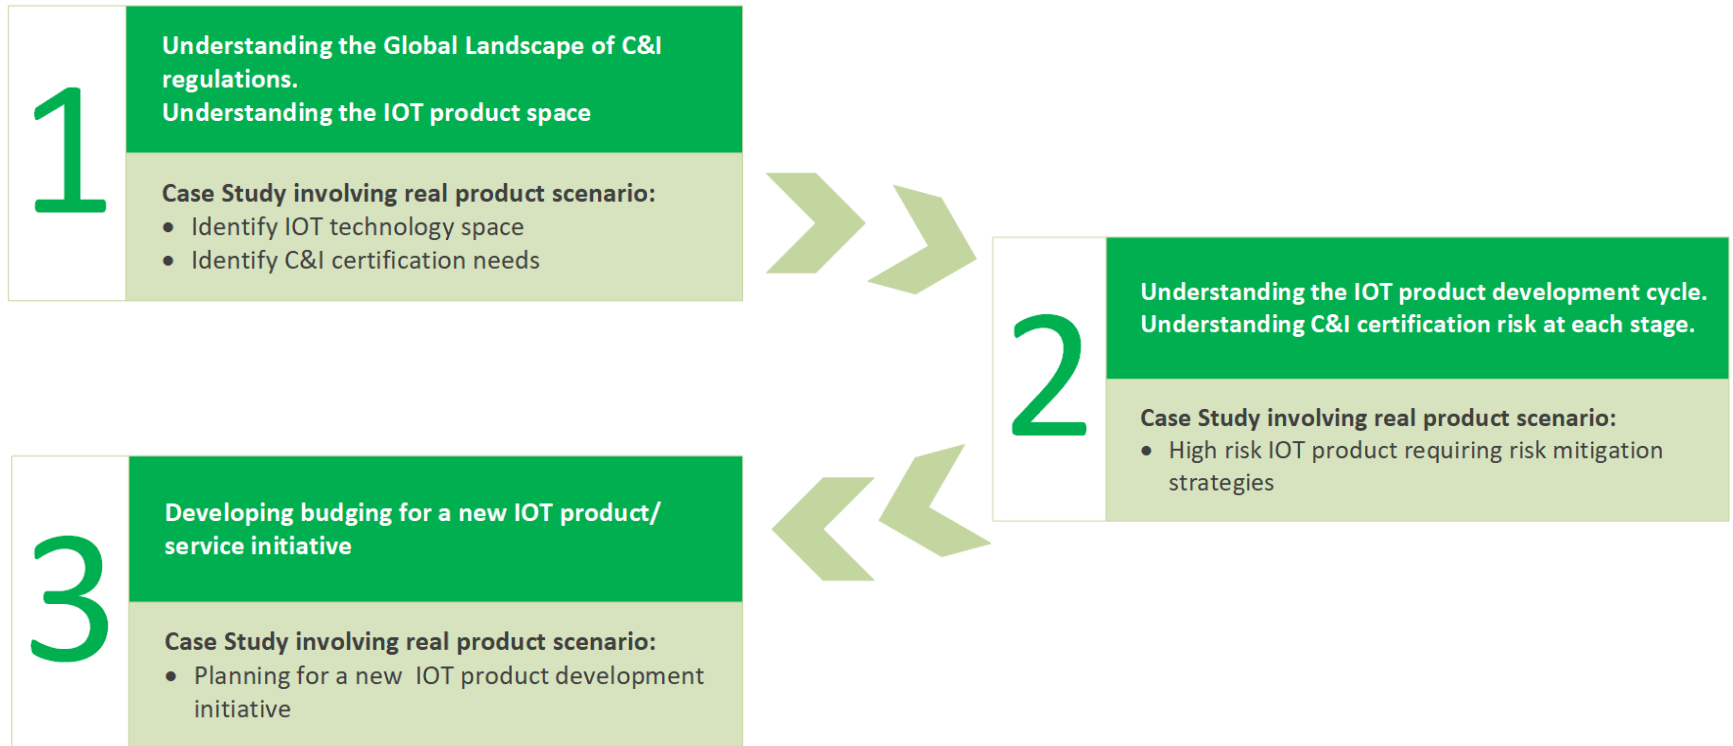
1

Understanding the Global Landscape of C&I regulations.
Understanding the IOT product space

Case Study involving real product scenario:
- Identify IOT technology space
- Identify C&I certification needs

2

Understanding the IOT product development cycle.
Understanding C&I certification risk at each stage.

Case Study involving real product scenario:
- High risk IOT product requiring risk mitigation strategies

3

Developing budging for a new IOT product/ service initiative

Case Study involving real product scenario:
- Planning for a new IOT product development initiative